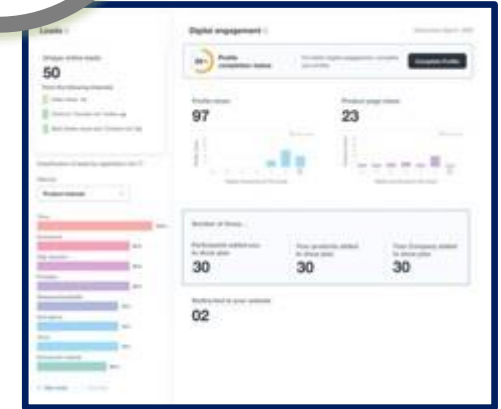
Leads

Unique online leads
50

Digital engagement

Profile completion status

Complete Profile

Profile views
97

Product page views
23

Participants added you to show plan
30

Your products added to show plan
30

Your Company added to show plan
30

Redirected to your website
02